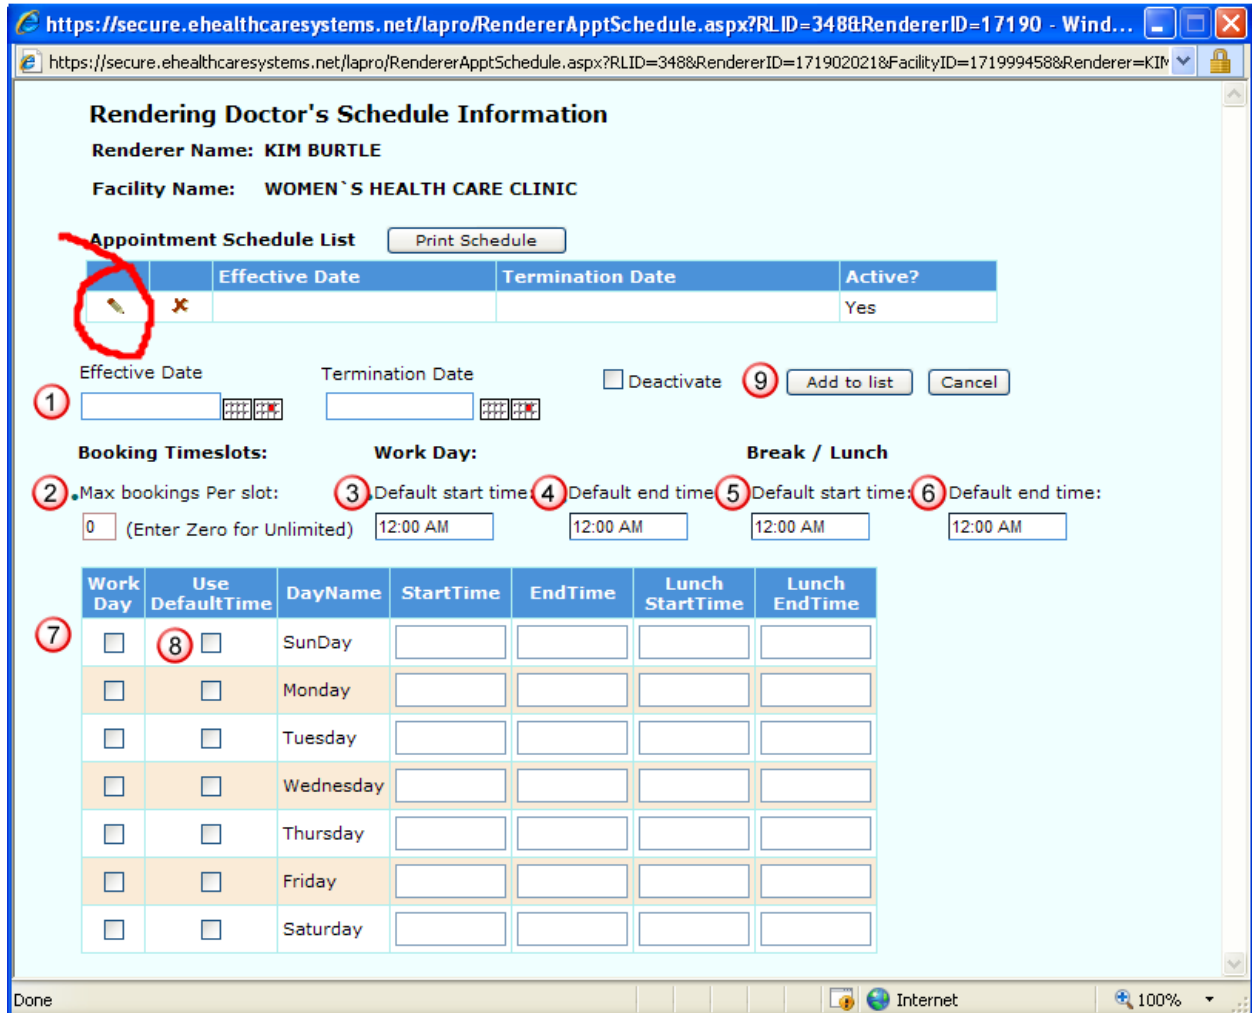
https://secure.ehealthcaresystems.net/lapro/RendererApptSchedule.aspx?RLID=348&RendererID=17190 - Wind...

https://secure.ehealthcaresystems.net/lapro/RendererApptSchedule.aspx?RLID=348&RendererID=171902021&FacilityID=171994458&Renderer=KIM

Rendering Doctor's Schedule Information

Renderer Name: KIM BURTLE

Facility Name: WOMEN`S HEALTH CARE CLINIC

Appointment Schedule List Print Schedule

| | | Effective Date | Termination Date | Active? |
|---|---|---|---|---|
| | | | | Yes |

Effective Date Termination Date Deactivate 9 Add to list Cancel

1

Booking Timeslots: Work Day: Break / Lunch

2 Max bookings Per slot: 3 Default start time: 4 Default end time: 5 Default start time: 6 Default end time:

0 (Enter Zero for Unlimited) 12:00 AM 12:00 AM 12:00 AM 12:00 AM

7 8

| Work Day | Use DefaultTime | DayName | StartTime | EndTime | Lunch StartTime | Lunch EndTime |
|---|---|---|---|---|---|---|
| | | SunDay | | | | |
| | | Monday | | | | |
| | | Tuesday | | | | |
| | | Wednesday | | | | |
| | | Thursday | | | | |
| | | Friday | | | | |
| | | Saturday | | | | |

Done Internet 100%